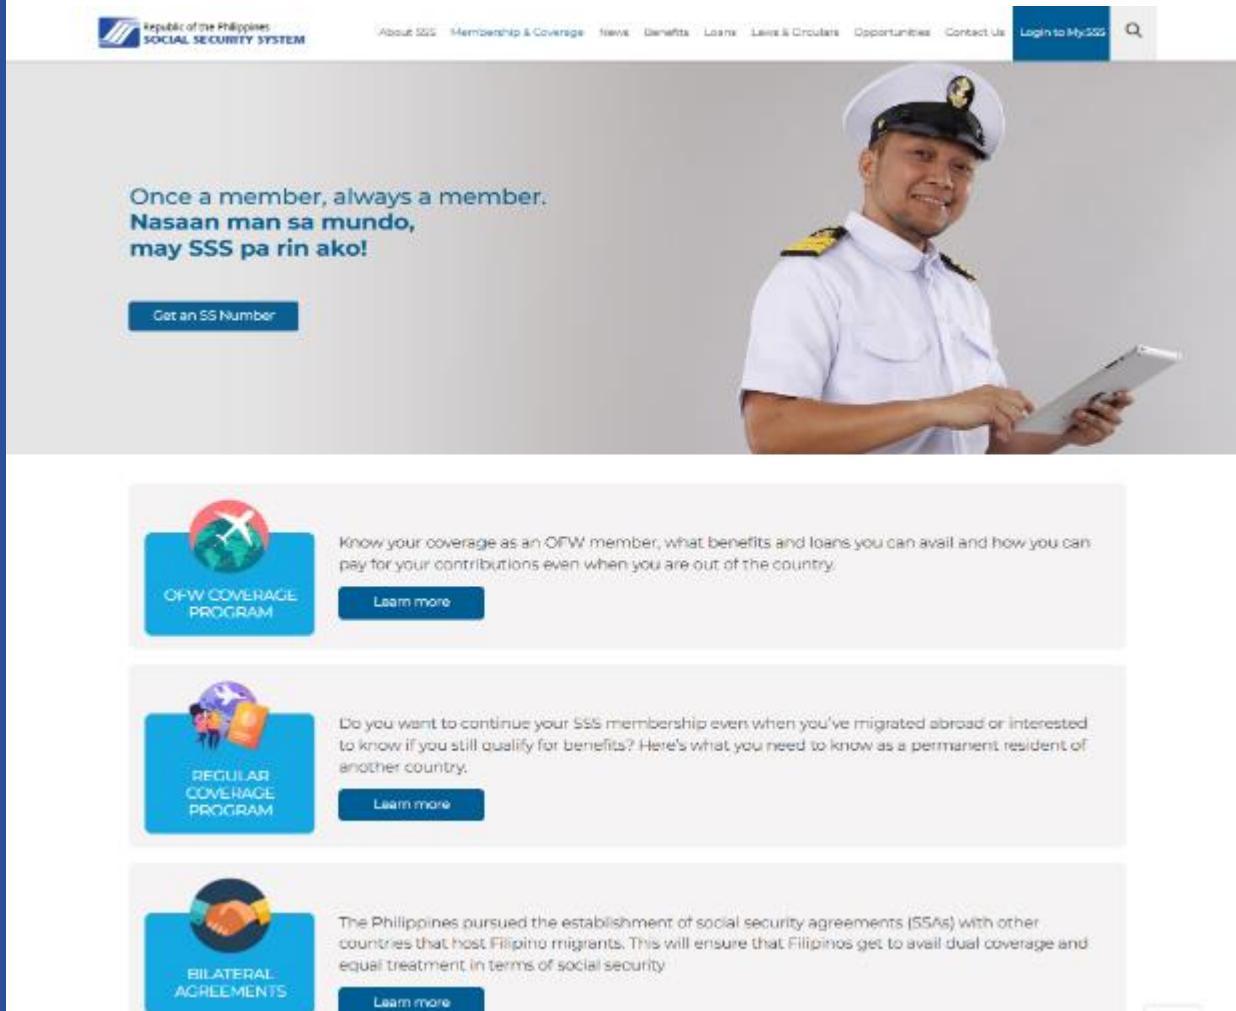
Republic of the Philippines
SOCIAL SECURITY SYSTEM

About SSS Membership & Coverage News Benefits Loans Laws & Circulars Opportunities Contact Us Login to My.SSS

Once a member, always a member.
Nasaan man sa mundo,
may SSS pa rin ako!

Get an SS Number

OFW COVERAGE PROGRAM

Know your coverage as an OFW member, what benefits and loans you can avail and how you can pay for your contributions even when you are out of the country.

Learn more

REGULAR COVERAGE PROGRAM

Do you want to continue your SSS membership even when you've migrated abroad or interested to know if you still qualify for benefits? Here's what you need to know as a permanent resident of another country.

Learn more

BILATERAL AGREEMENTS

The Philippines pursued the establishment of social security agreements (SSAs) with other countries that host Filipino migrants. This will ensure that Filipinos get to avail dual coverage and equal treatment in terms of social security

Learn more